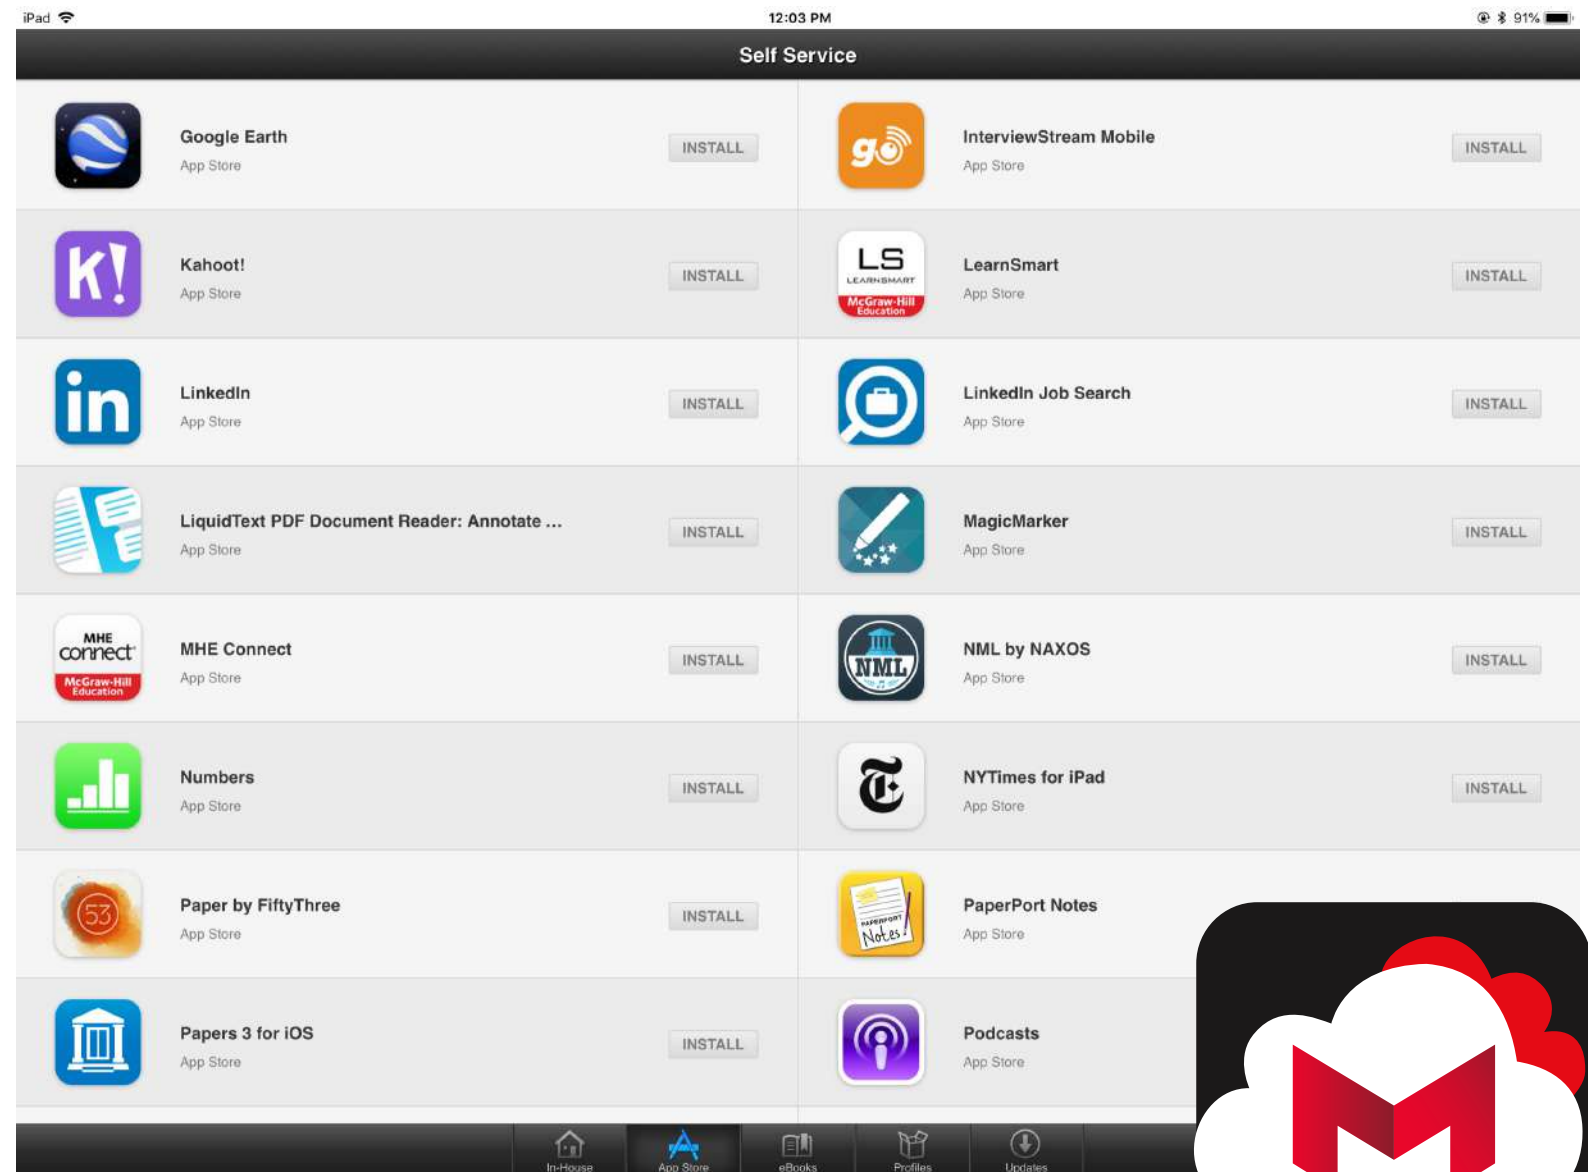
iPad 12:03 PM 91%

Self Service

Google Earth
App Store
INSTALL

InterviewStream Mobile
App Store
INSTALL

Kahoot!
App Store
INSTALL

LearnSmart
App Store
INSTALL

LinkedIn
App Store
INSTALL

LinkedIn Job Search
App Store
INSTALL

LiquidText PDF Document Reader: Annotate ...
App Store
INSTALL

MagicMarker
App Store
INSTALL

MHE Connect
App Store
INSTALL

NML by NAXOS
App Store
INSTALL

Numbers
App Store
INSTALL

NYTimes for iPad
App Store
INSTALL

Paper by FiftyThree
App Store
INSTALL

PaperPort Notes
App Store

Papers 3 for iOS
App Store
INSTALL

Podcasts
App Store

In-House App Store eBooks Profiles Updates